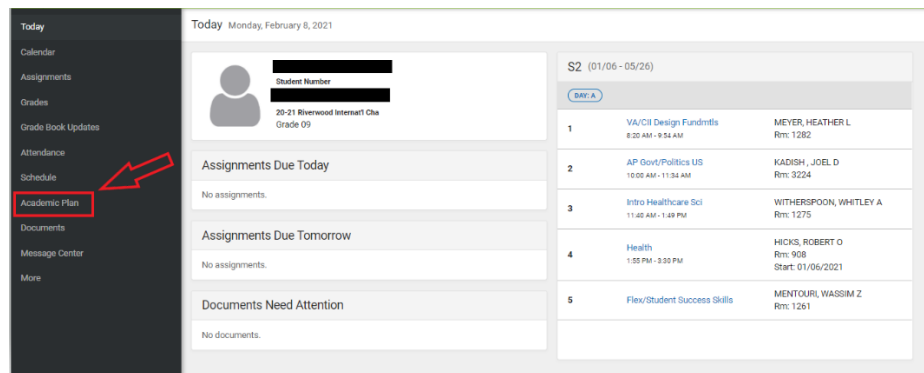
Today
Calendar
Assignments
Grades
Grade Book Updates
Attendance
Schedule
Academic Plan
Documents
Message Center
More

Today Monday, February 8, 2021

Student Number
20-21 Riverwood Internat'l Cha
Grade 09

Assignments Due Today
No assignments.

Assignments Due Tomorrow
No assignments.

Documents Need Attention
No documents.

S2 (01/06 - 05/26)

DAY: A

| | | |
|---|---|---|
| 1 | VA/CII Design Fundmtls 8:20 AM - 9:54 AM | MEYER, HEATHER L Rm: 1282 |
| 2 | AP Govt/Politics US 10:00 AM - 11:34 AM | KADISH , JOEL D Rm: 3224 |
| 3 | Intro Healthcare Sci 11:40 AM - 1:49 PM | WITHERSPOON, WHITLEY A Rm: 1275 |
| 4 | Health 1:55 PM - 3:30 PM | HICKS, ROBERT O Rm: 908 Start: 01/06/2021 |
| 5 | Flex/Student Success Skills | MENTOURI, WASSIM Z Rm: 1261 |